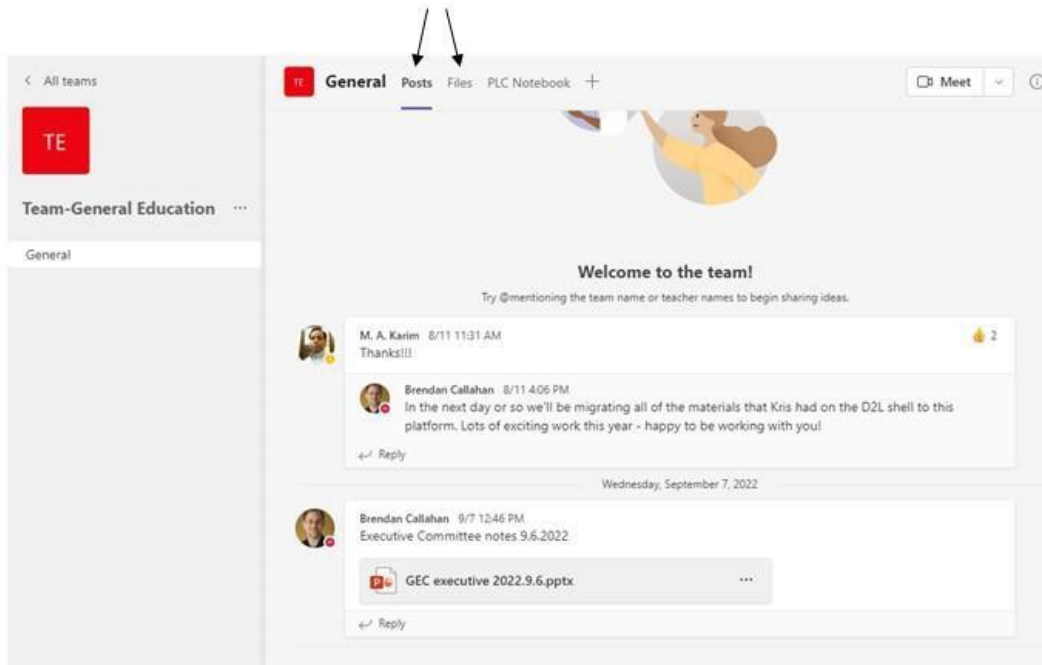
< All teams

TE

Team-General Education ···

General

TE General Posts Files PLC Notebook +

Meet

Welcome to the team!

Try @mentioning the team name or teacher names to begin sharing ideas.

M. A. Karim 8/11 11:31 AM
Thanks!!!

2

Brendan Callahan 8/11 4:06 PM
In the next day or so we'll be migrating all of the materials that Kris had on the D2L shell to this platform. Lots of exciting work this year - happy to be working with you!

Reply

Wednesday, September 7, 2022

Brendan Callahan 9/7 12:46 PM
Executive Committee notes 9.6.2022

GEC executive 2022.9.6.pptx ···

Reply